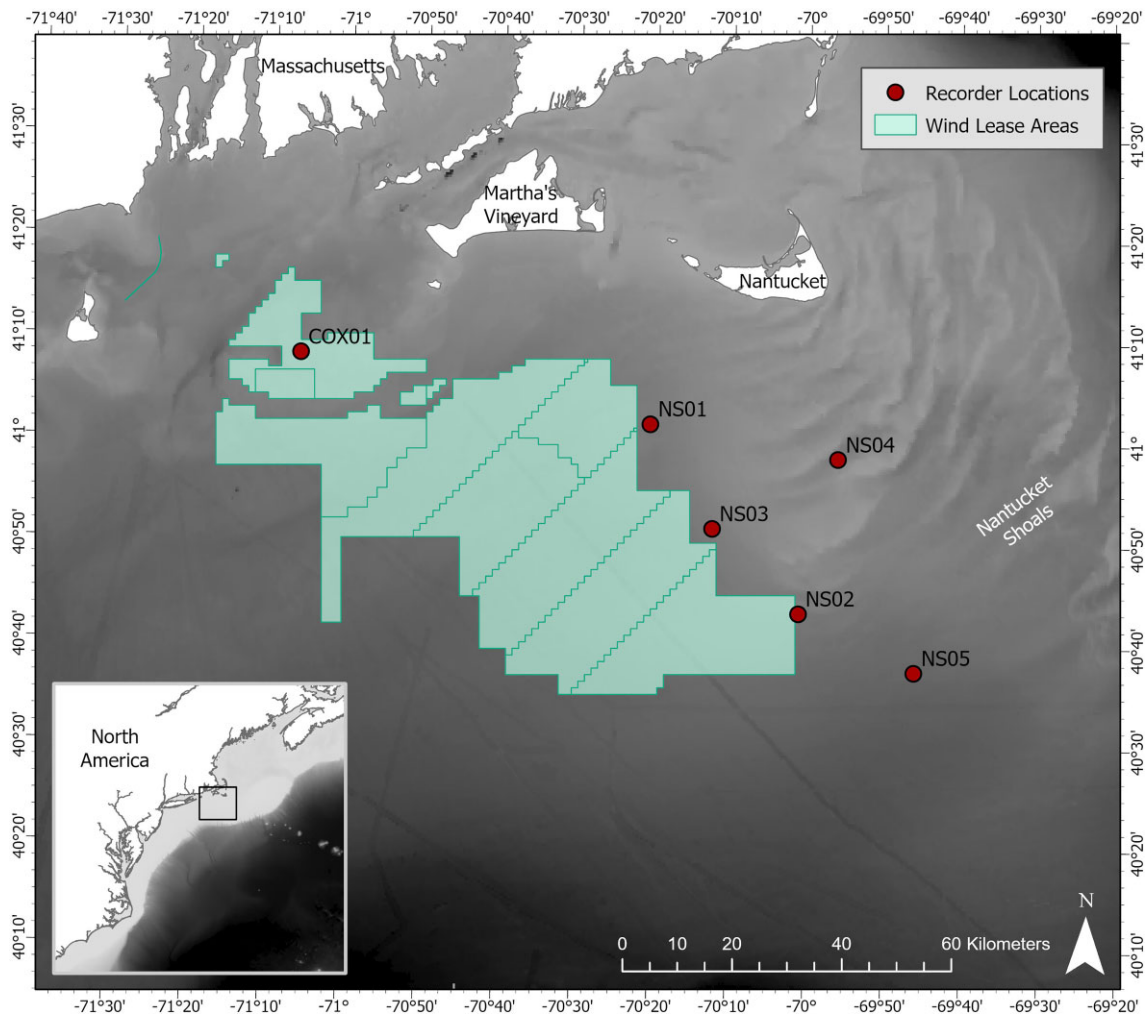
-71°40' -71°30' -71°20' -71°10' -71° -70°50' -70°40' -70°30' -70°20' -70°10' -70° -69°50' -69°40' -69°30' -69°20'

Massachusetts

Recorder Locations
Wind Lease Areas

Martha's Vineyard

Nantucket

COX01

NS01

NS04

NS03

Nantucket Shoals

NS02

NS05

North America

0 10 20 40 60 Kilometers

N

41°30'
41°20'
41°10'
41°
40°50'
40°40'
40°30'
40°20'
40°10'

41°30'
41°20'
41°10'
41°
40°50'
40°40'
40°30'
40°20'
40°10'

-71°30' -71°20' -71°10' -71° -70°50' -70°40' -70°30' -70°20' -70°10' -70° -69°50' -69°40' -69°30' -69°20'